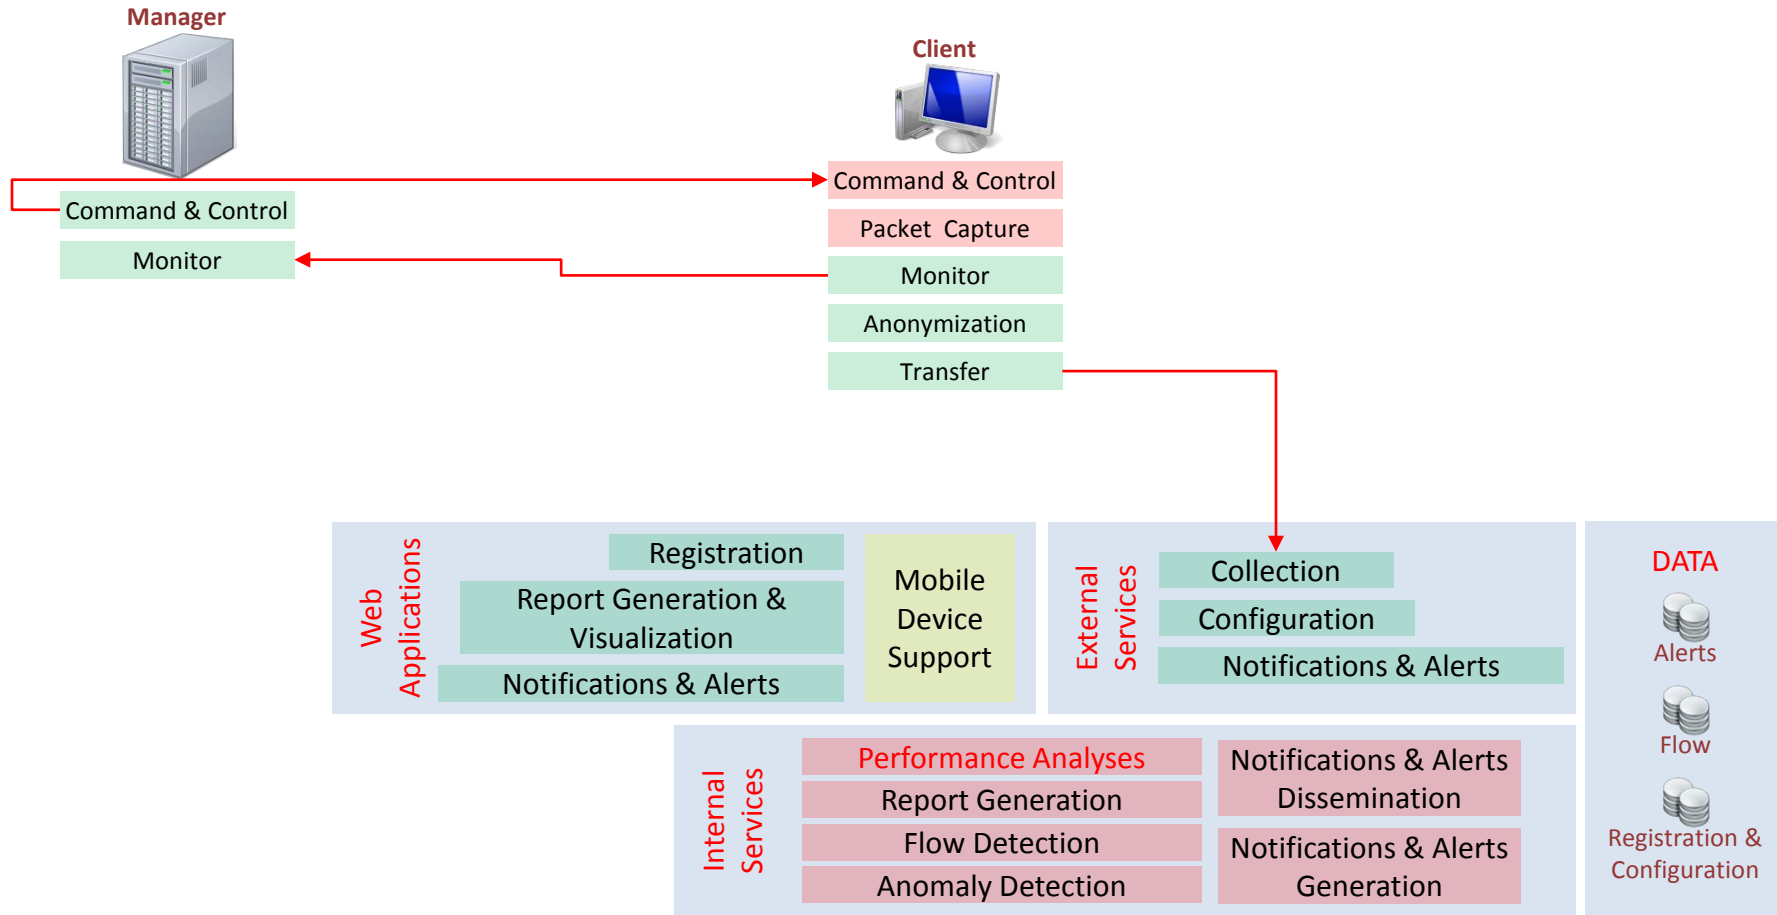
Manager

Command & Control

Monitor

Client

Command & Control

Packet Capture

Monitor

Anonymization

Transfer

Web Applications

Registration

Report Generation & Visualization

Notifications & Alerts

Mobile Device Support

External Services

Collection

Configuration

Notifications & Alerts

DATA

Alerts

Flow

Registration & Configuration

Internal Services

Performance Analyses

Report Generation

Flow Detection

Anomaly Detection

Notifications & Alerts Dissemination

Notifications & Alerts Generation